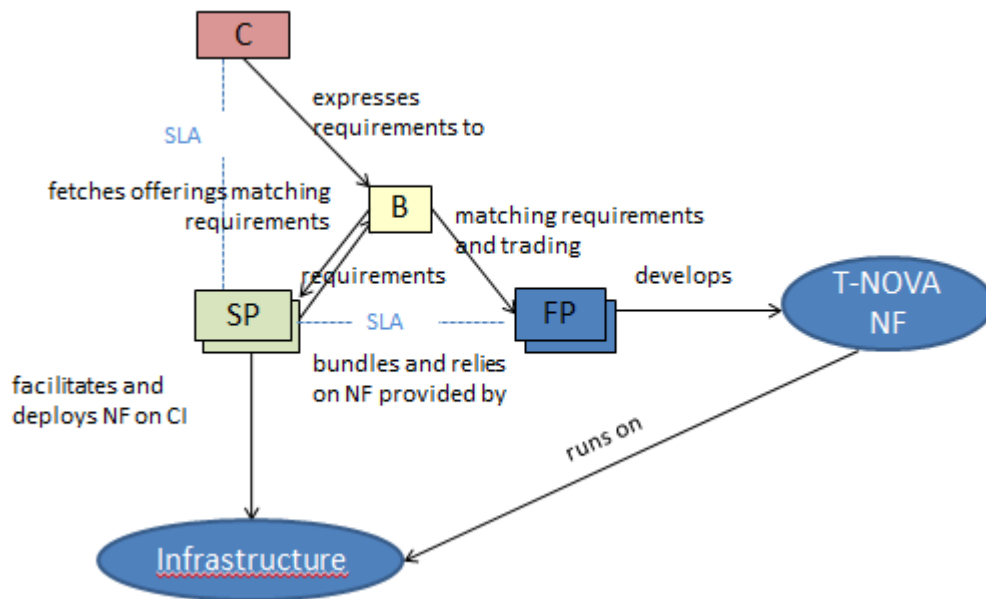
C

SLA

expresses requirements to

fetches offerings matching requirements

B

matching requirements and trading

requirements

develops

T-NOVA NF

SP

SLA

FP

bundles and relies on NF provided by

facilitates and deploys NF on CI

runs on

Infrastructure